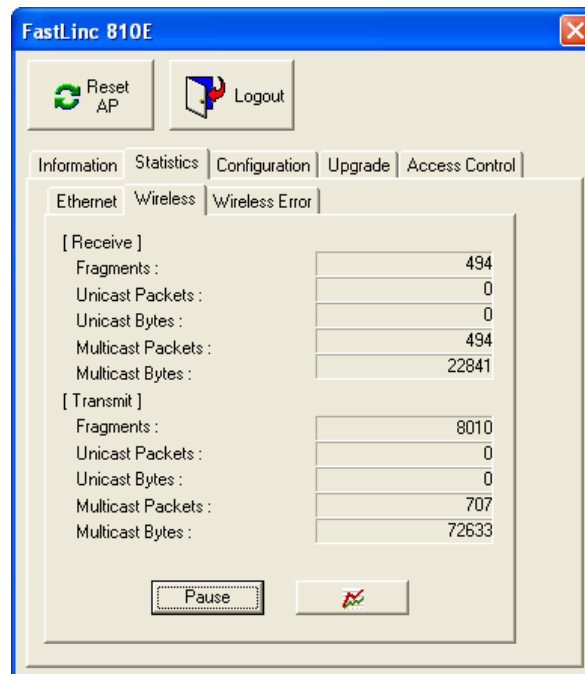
FastLinc 810E

Reset AP

Logout

Information | Statistics | Configuration | Upgrade | Access Control

Ethernet | Wireless | Wireless Error

[ Receive ]

| | |
|---|---|
| Fragments : | 494 |
| Unicast Packets : | 0 |
| Unicast Bytes : | 0 |
| Multicast Packets : | 494 |
| Multicast Bytes : | 22841 |

[ Transmit ]

| | |
|---|---|
| Fragments : | 8010 |
| Unicast Packets : | 0 |
| Unicast Bytes : | 0 |
| Multicast Packets : | 707 |
| Multicast Bytes : | 72633 |

Pause